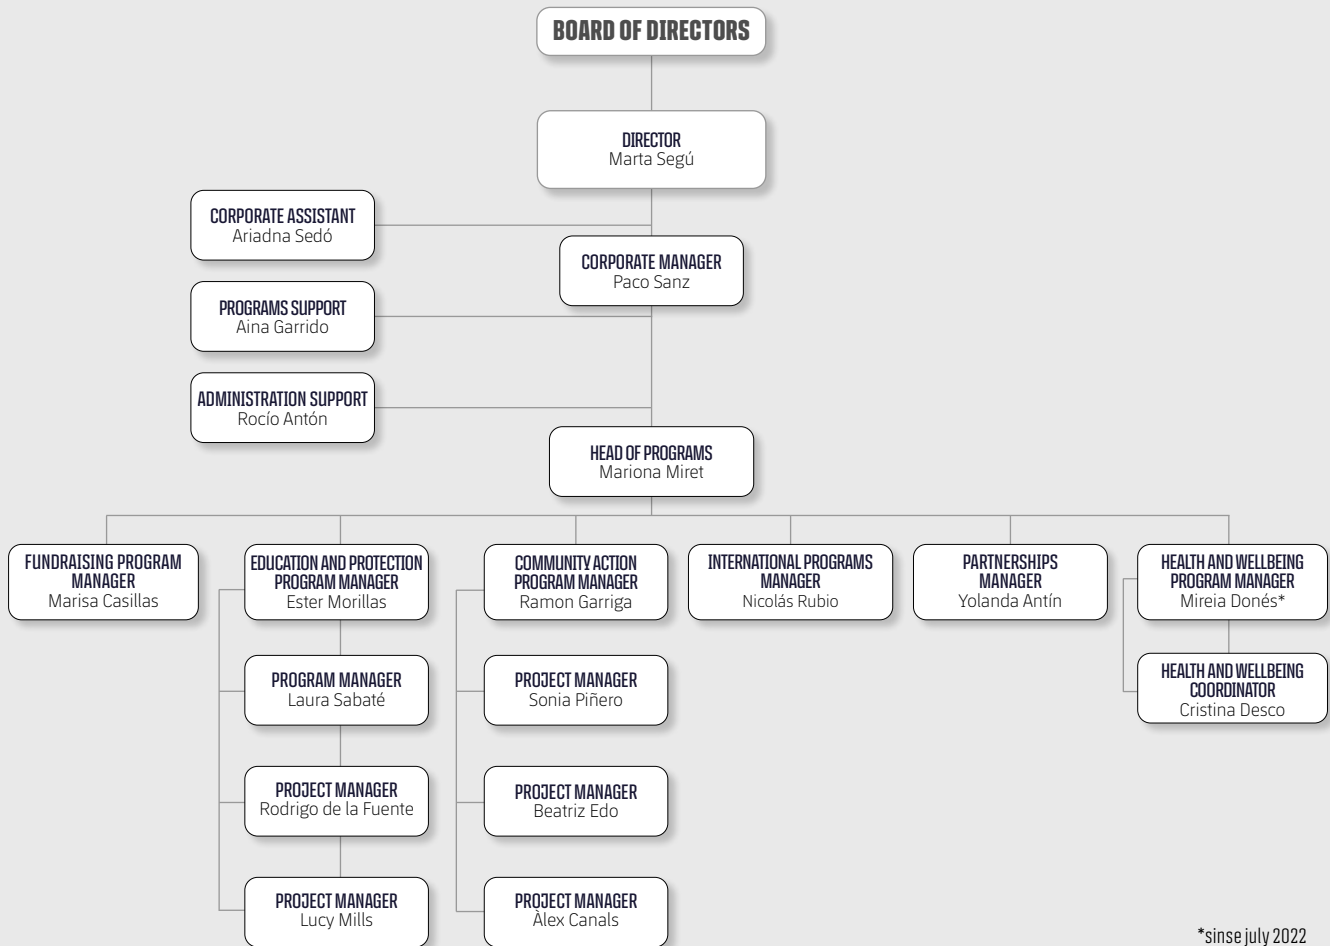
BOARD OF DIRECTORS

DIRECTOR
Marta Segú

CORPORATE ASSISTANT
Ariadna Sedó

CORPORATE MANAGER
Paco Sanz

PROGRAMS SUPPORT
Aina Garrido

ADMINISTRATION SUPPORT
Rocío Antón

HEAD OF PROGRAMS
Mariona Miret

FUNDRAISING PROGRAM MANAGER
Marisa Casillas

EDUCATION AND PROTECTION PROGRAM MANAGER
Ester Morillas

PROGRAM MANAGER
Laura Sabaté

PROJECT MANAGER
Rodrigo de la Fuente

PROJECT MANAGER
Lucy Mills

COMMUNITY ACTION PROGRAM MANAGER
Ramon Garriga

PROJECT MANAGER
Sonia Piñero

PROJECT MANAGER
Beatriz Edo

PROJECT MANAGER
Àlex Canals

INTERNATIONAL PROGRAMS MANAGER
Nicolás Rubio

PARTNERSHIPS MANAGER
Yolanda Antín

HEALTH AND WELLBEING PROGRAM MANAGER
Mireia Donés*

HEALTH AND WELLBEING COORDINATOR
Cristina Desco

*sinse july 2022